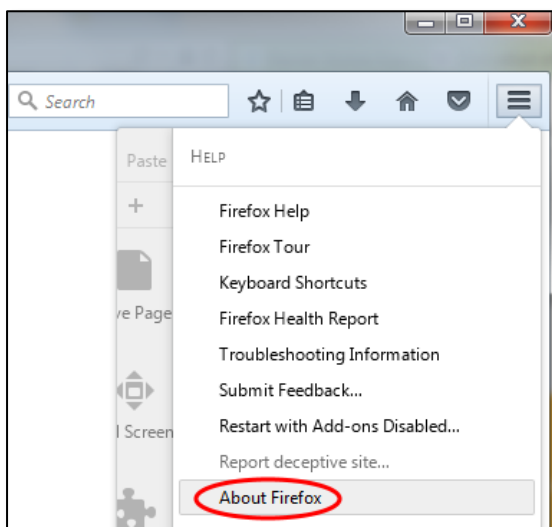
Search

Paste

+

ve Page

l Screen

HELP

Firefox Help

Firefox Tour

Keyboard Shortcuts

Firefox Health Report

Troubleshooting Information

Submit Feedback...

Restart with Add-ons Disabled...

Report deceptive site...

About Firefox